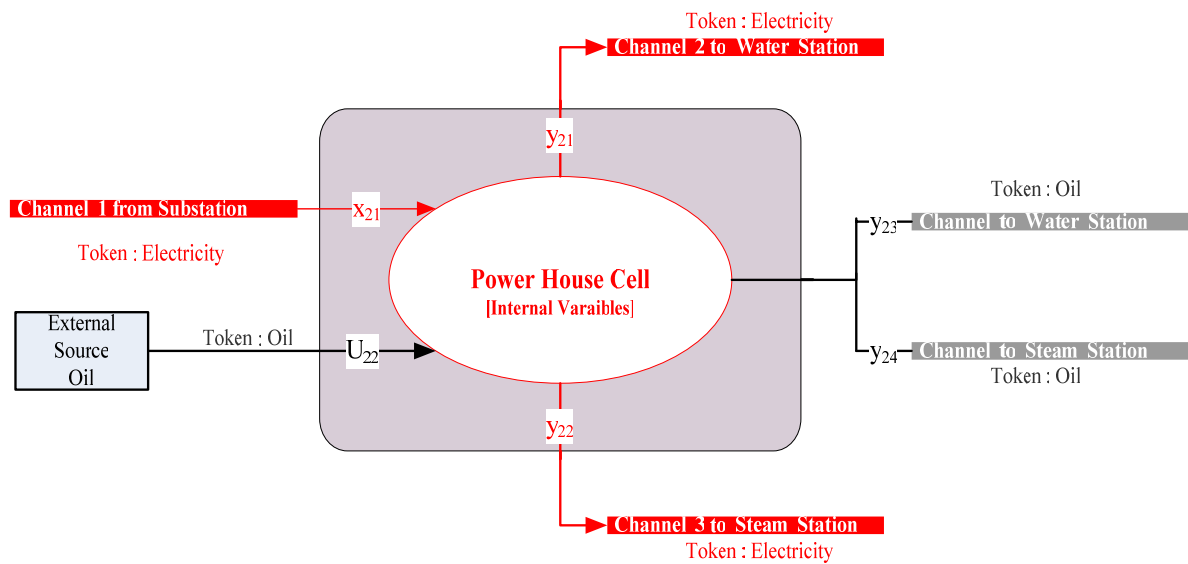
Token : Electricity
Channel 2 to Water Station

$y_{21}$

Channel 1 from Substation
$x_{21}$
Token : Electricity

Token : Oil
$y_{23}$ Channel to Water Station

Power House Cell
[Internal Varaibles]

External Source Oil
Token : Oil
$U_{22}$

$y_{24}$ Channel to Steam Station
Token : Oil

$y_{22}$

Channel 3 to Steam Station
Token : Electricity